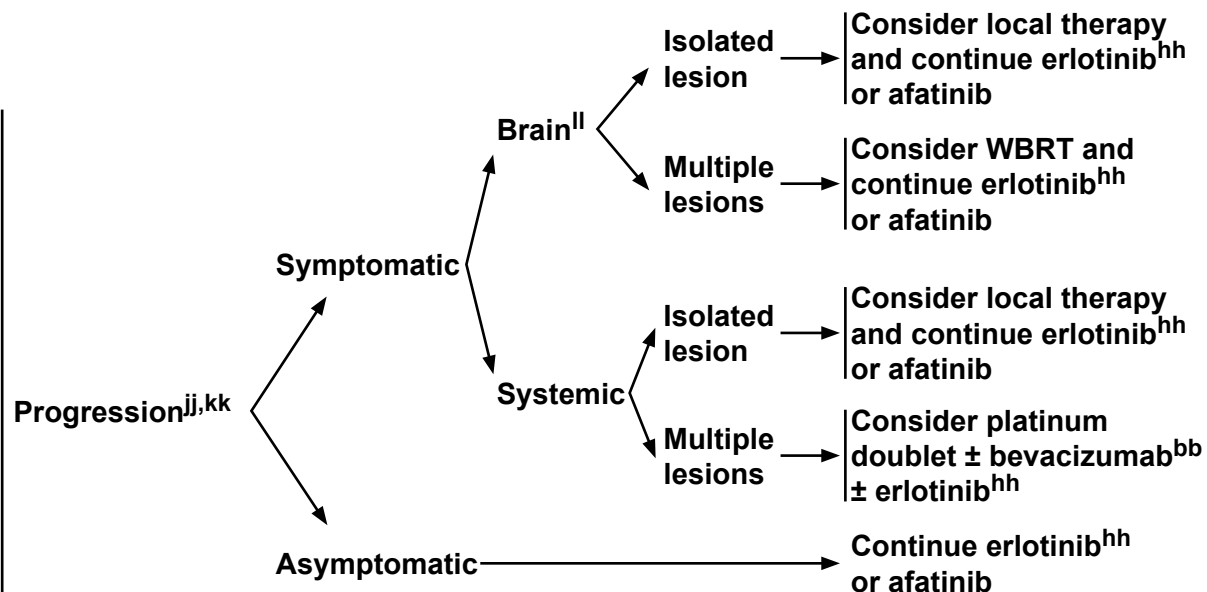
Progression$^{jj,kk}$

Symptomatic

Brain$^{ll}$

Isolated lesion

Consider local therapy and continue erlotinib$^{hh}$ or afatinib

Multiple lesions

Consider WBRT and continue erlotinib$^{hh}$ or afatinib

Systemic

Isolated lesion

Consider local therapy and continue erlotinib$^{hh}$ or afatinib

Multiple lesions

Consider platinum doublet ± bevacizumab$^{bb}$ ± erlotinib$^{hh}$

Asymptomatic

Continue erlotinib$^{hh}$ or afatinib